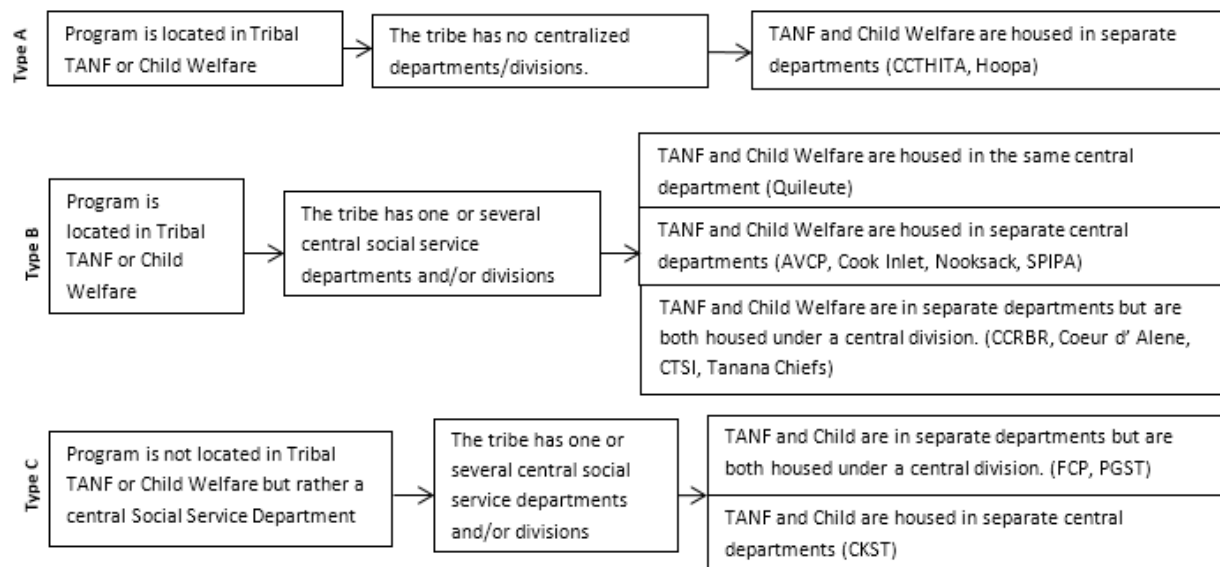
Type A

Program is located in Tribal TANF or Child Welfare

The tribe has no centralized departments/divisions.

TANF and Child Welfare are housed in separate departments (CCTHITA, Hoopa)

Type B

Program is located in Tribal TANF or Child Welfare

The tribe has one or several central social service departments and/or divisions

TANF and Child Welfare are housed in the same central department (Quileute)

TANF and Child Welfare are housed in separate central departments (AVCP, Cook Inlet, Nooksack, SPIPA)

TANF and Child Welfare are in separate departments but are both housed under a central division. (CCRBR, Coeur d' Alene, CTSI, Tanana Chiefs)

Type C

Program is not located in Tribal TANF or Child Welfare but rather a central Social Service Department

The tribe has one or several central social service departments and/or divisions

TANF and Child are in separate departments but are both housed under a central division. (FCP, PGST)

TANF and Child are housed in separate central departments (CKST)